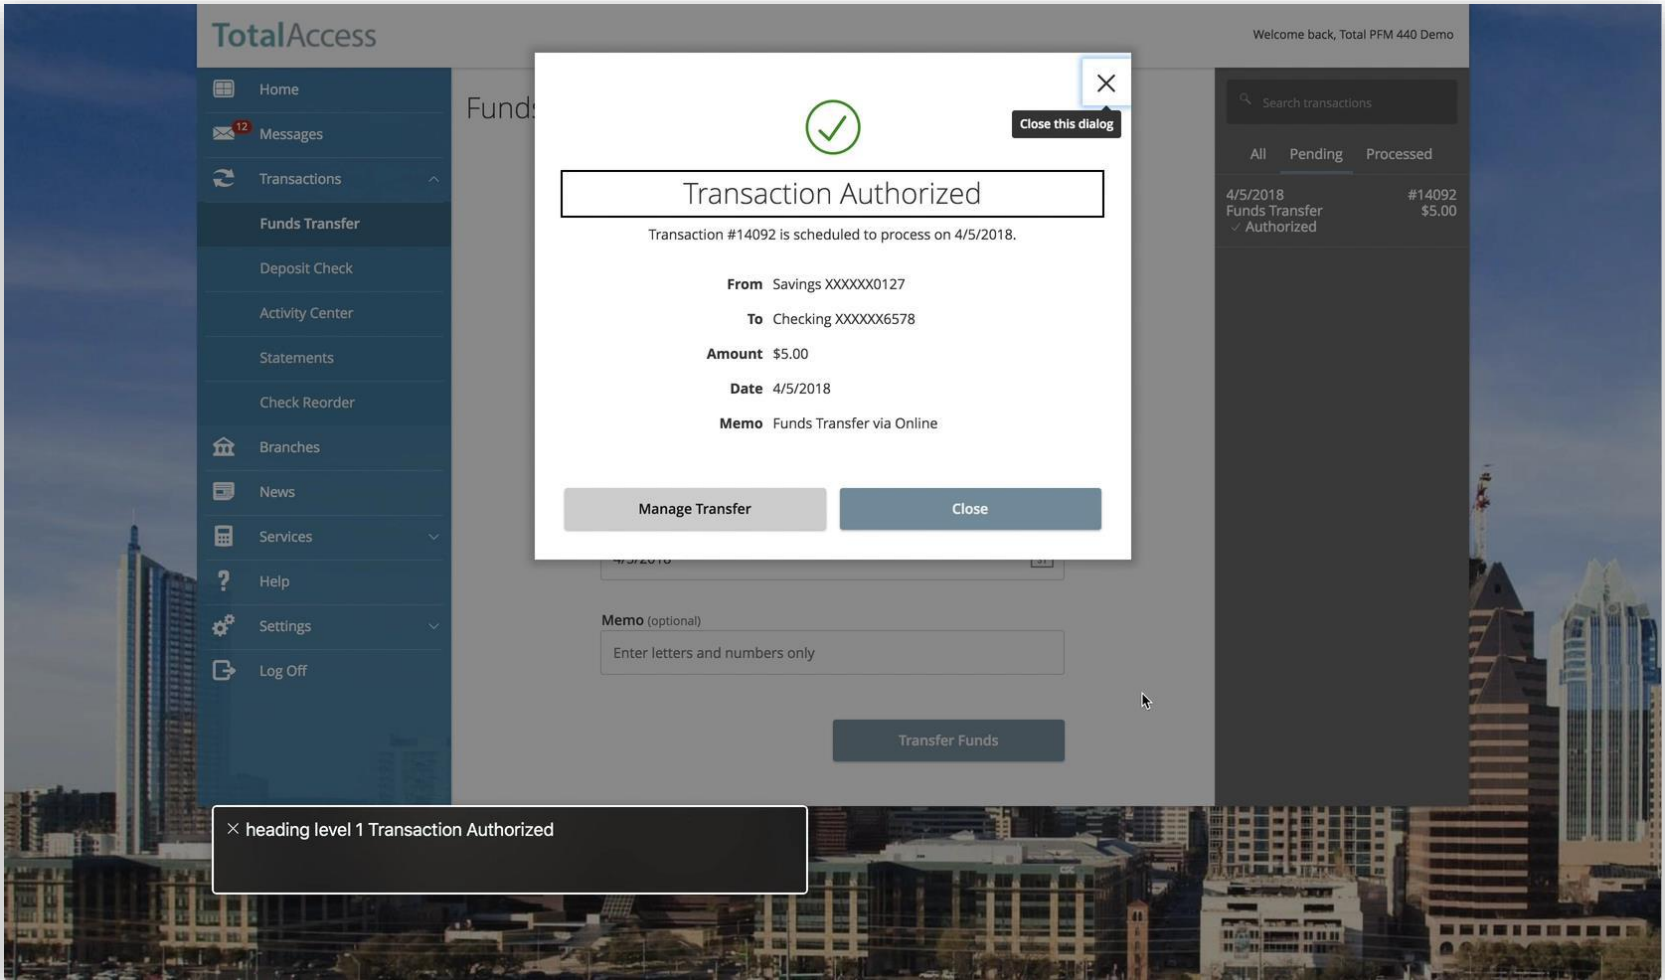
TotalAccess

Welcome back, Total PFM 440 Demo

Home
12 Messages
Transactions
Funds Transfer
Deposit Check
Activity Center
Statements
Check Reorder
Branches
News
Services
Help
Settings
Log Off

Funds

Close this dialog

Transaction Authorized

Transaction #14092 is scheduled to process on 4/5/2018.

From Savings XXXXXX0127
To Checking XXXXXX6578
Amount $5.00
Date 4/5/2018
Memo Funds Transfer via Online

Manage Transfer
Close

Memo (optional)
Enter letters and numbers only

Transfer Funds

Search transactions

All Pending Processed

4/5/2018 #14092
Funds Transfer $5.00
✓ Authorized

heading level 1 Transaction Authorized